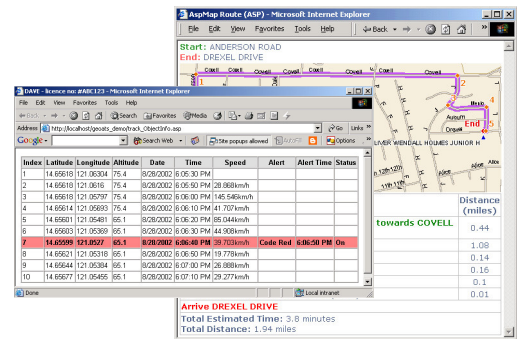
AspMap Route (ASP) - Microsoft Internet Explorer

File Edit View Favorites Tools Help

Back

Start: ANDERSON ROAD
End: DREXEL DRIVE

Covell Covell Covell Covell
Start 1 2 4 5 End
Muse
Auburn
Drexel
RIVER WENDALL HOLMES JUNIOR H
11th

towards COVELL

Distance (miles)
0.44
1.08
0.14
0.16
0.1
0.01

Arrive DREXEL DRIVE
Total Estimated Time: 3.8 minutes
Total Distance: 1.94 miles

DAVE - licence no: #ABC123 - Microsoft Internet Explorer

File Edit View Favorites Tools Help

Back Search Favorites Media

Address http://localhost/geoats_demo/track_Object3Info.asp Go Links

Google - Search Web 5 Site popups allowed AutoFill Options

| Index | Latitude | Longitude | Altitude | Date | Time | Speed | Alert | Alert Time | Status |
|---|---|---|---|---|---|---|---|---|---|
| 1 | 14.65618 | 121.06304 | 75.4 | 8/28/2002 | 6:05:30 PM | | | | |
| 2 | 14.65618 | 121.0616 | 75.4 | 8/28/2002 | 6:05:50 PM | 28.068km/h | | | |
| 3 | 14.65618 | 121.05797 | 75.4 | 8/28/2002 | 6:06:00 PM | 145.546km/h | | | |
| 4 | 14.65614 | 121.05693 | 75.4 | 8/28/2002 | 6:06:10 PM | 41.707km/h | | | |
| 5 | 14.65601 | 121.05481 | 65.1 | 8/28/2002 | 6:06:20 PM | 85.044km/h | | | |
| 6 | 14.65603 | 121.05369 | 65.1 | 8/28/2002 | 6:06:30 PM | 44.908km/h | | | |
| 7 | 14.65599 | 121.0527 | 65.1 | 8/28/2002 | 6:06:40 PM | 39.703km/h | Code Red | 6:06:50 PM | On |
| 8 | 14.65621 | 121.05318 | 65.1 | 8/28/2002 | 6:06:50 PM | 19.778km/h | | | |
| 9 | 14.65644 | 121.05384 | 65.1 | 8/28/2002 | 6:07:00 PM | 26.088km/h | | | |
| 10 | 14.65677 | 121.05455 | 65.1 | 8/28/2002 | 6:07:10 PM | 29.277km/h | | | |

Done Local intranet